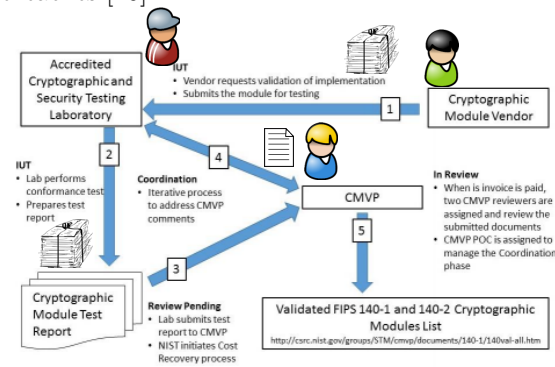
Accredited Cryptographic and Security Testing Laboratory

IUT
• Vendor requests validation of implementation
• Submits the module for testing

1

Cryptographic Module Vendor

2

IUT
• Lab performs conformance test
• Prepares test report

4

Coordination
• Iterative process to address CMVP comments

CMVP

In Review
• When is invoice is paid, two CMVP reviewers are assigned and review the submitted documents
• CMVP POC is assigned to manage the Coordination phase

5

3

Cryptographic Module Test Report

Review Pending
• Lab submits test report to CMVP
• NIST initiates Cost Recovery process

Validated FIPS 140-1 and 140-2 Cryptographic Modules List
http://csrc.nist.gov/groups/STM/cmvp/documents/140-1/140val-all.htm